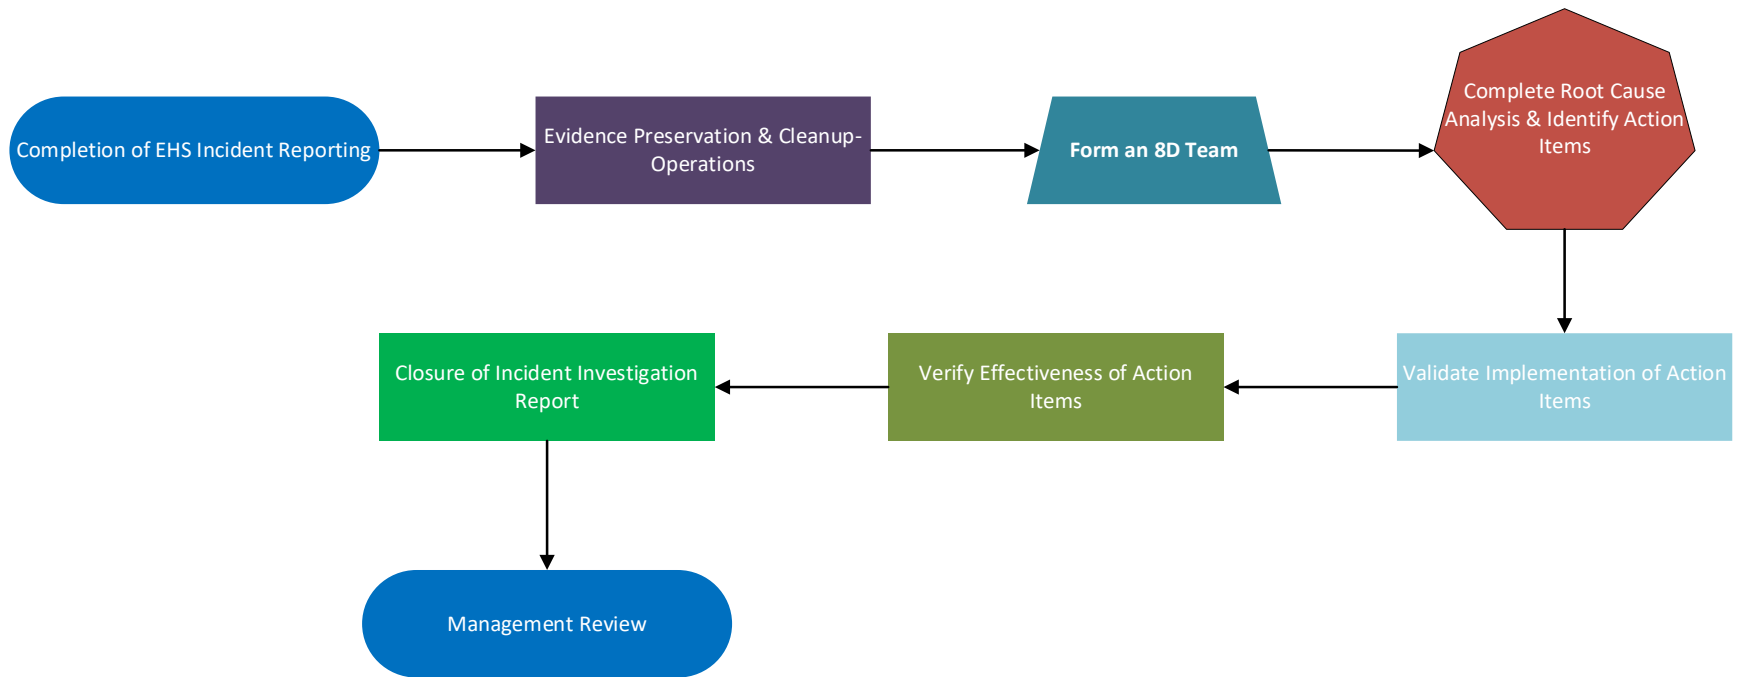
Completion of EHS Incident Reporting

Evidence Preservation & Cleanup-Operations

Form an 8D Team

Complete Root Cause Analysis & Identify Action Items

Validate Implementation of Action Items

Verify Effectiveness of Action Items

Closure of Incident Investigation Report

Management Review